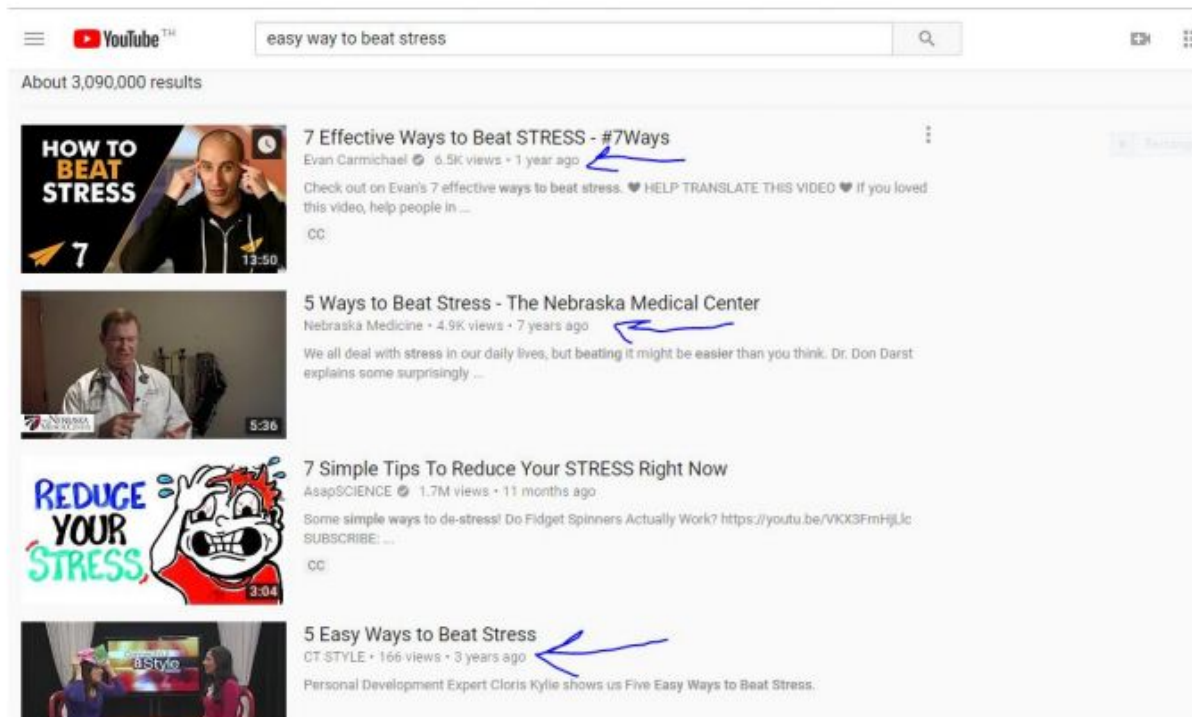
YouTube

easy way to beat stress

About 3,090,000 results

HOW TO BEAT STRESS

7

13:50

7 Effective Ways to Beat STRESS - #7Ways

Evan Carmichael • 6.5K views • 1 year ago

Check out on Evan's 7 effective ways to beat stress. ♥ HELP TRANSLATE THIS VIDEO ♥ If you loved this video, help people in ...

CC

5:36

5 Ways to Beat Stress - The Nebraska Medical Center

Nebraska Medicine • 4.9K views • 7 years ago

We all deal with stress in our daily lives, but beating it might be easier than you think. Dr. Don Darst explains some surprisingly ...

REDUCE YOUR STRESS

3:04

7 Simple Tips To Reduce Your STRESS Right Now

AsapSCIENCE • 1.7M views • 11 months ago

Some simple ways to de-stress! Do Fidget Spinners Actually Work? https://youtu.be/VKX3FmHjLlc SUBSCRIBE: ...

CC

5 Easy Ways to Beat Stress

CT STYLE • 166 views • 3 years ago

Personal Development Expert Cloris Kylie shows us Five Easy Ways to Beat Stress.